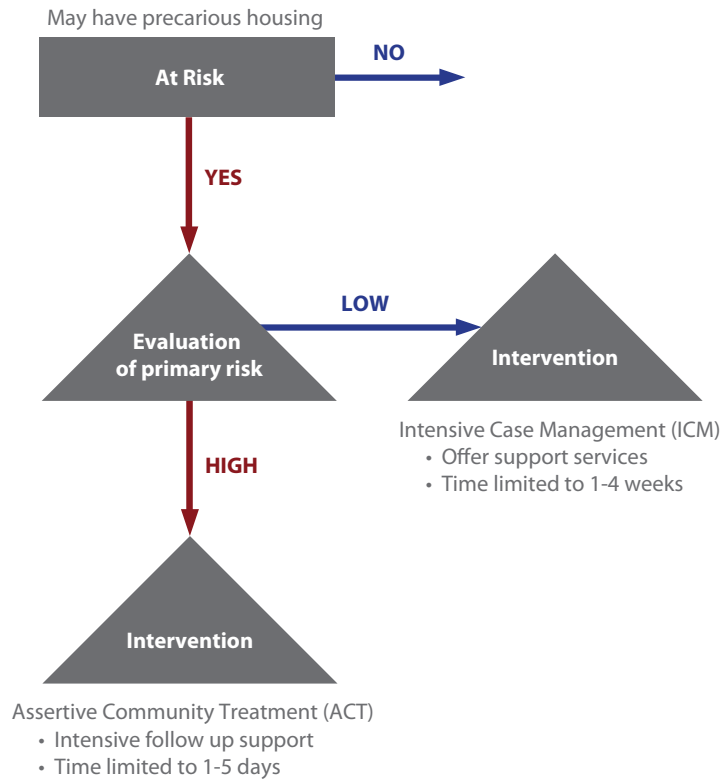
May have precarious housing

At Risk

NO

YES

Evaluation of primary risk

LOW

Intervention

Intensive Case Management (ICM)
• Offer support services
• Time limited to 1-4 weeks

HIGH

Intervention

Assertive Community Treatment (ACT)
• Intensive follow up support
• Time limited to 1-5 days